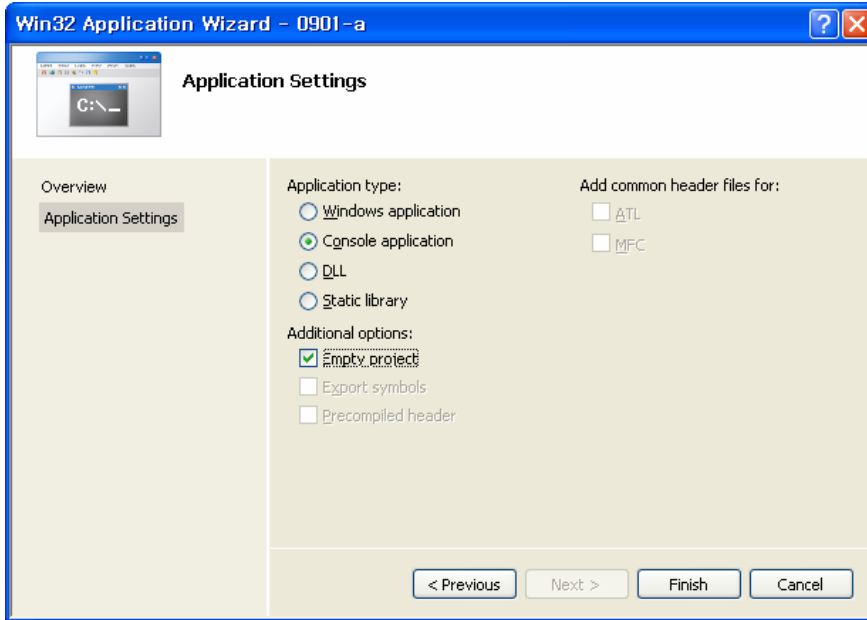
Win32 Application Wizard - 0901-a

?

X

C:\_

Application Settings

Overview

Application Settings

Application type:

Windows application

Console application

DLL

Static library

Additional options:

Empty project

Export symbols

Precompiled header

Add common header files for:

ATL

MFC

< Previous

Next >

Finish

Cancel